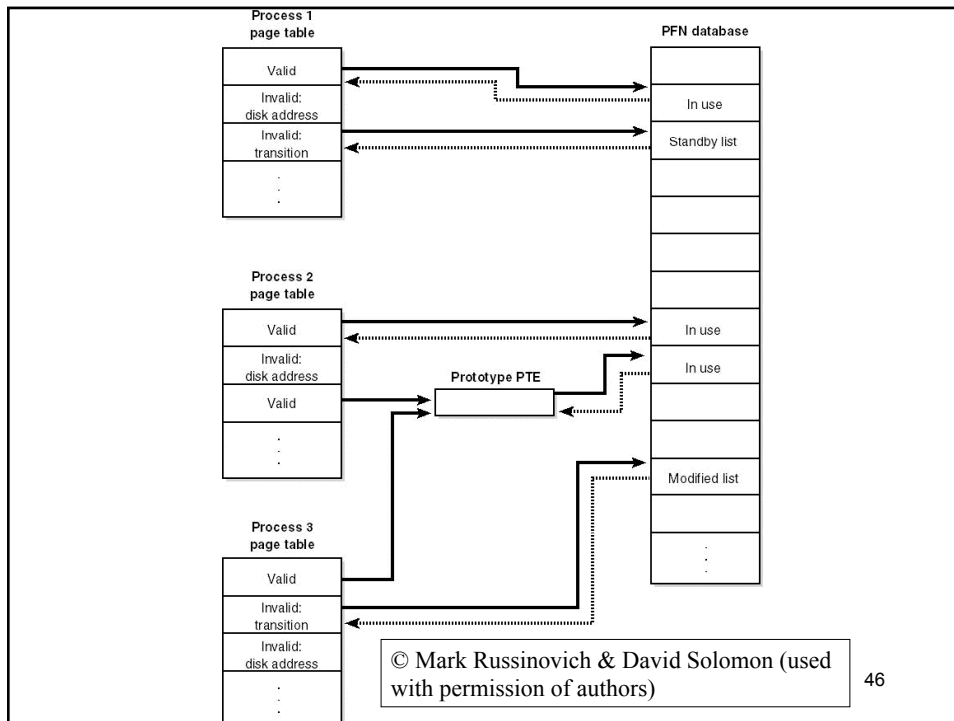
Process 1
page table

Valid

Invalid:
disk address

Invalid:
transition

PFN database

In use

Standby list

Process 2
page table

Valid

Invalid:
disk address

Valid

Prototype PTE

In use

In use

Modified list

Process 3
page table

Valid

Invalid:
transition

Invalid:
disk address

© Mark Russinovich & David Solomon (used with permission of authors)

46